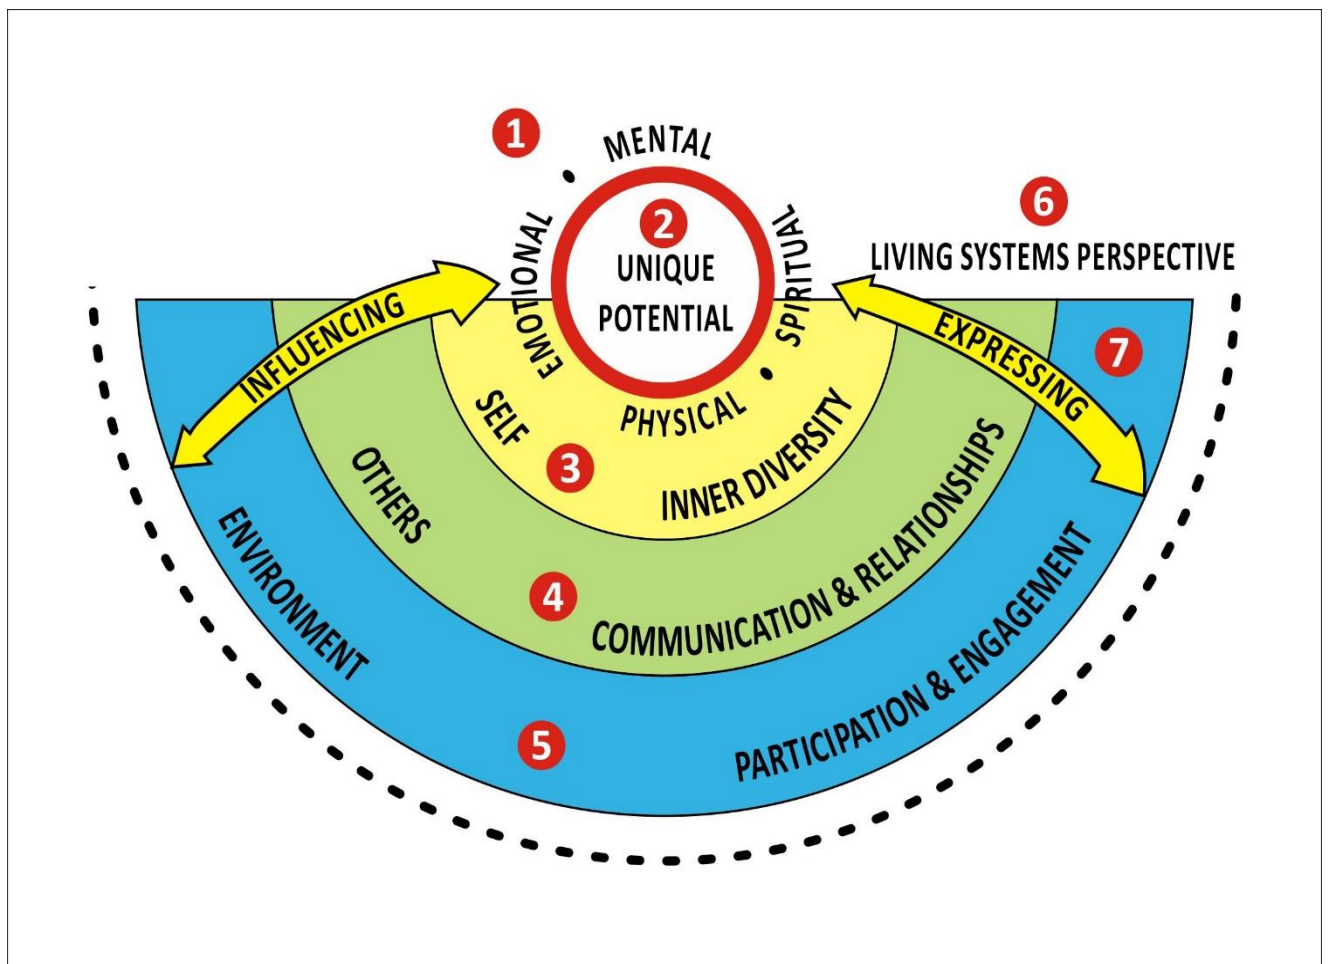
1
MENTAL
2
UNIQUE POTENTIAL
EMOTIONAL
SPIRITUAL
6
LIVING SYSTEMS PERSPECTIVE
INFLUENCING
EXPRESSING
7
SELF
PHYSICAL
INNER DIVERSITY
3
OTHERS
COMMUNICATION & RELATIONSHIPS
4
ENVIRONMENT
PARTICIPATION & ENGAGEMENT
5